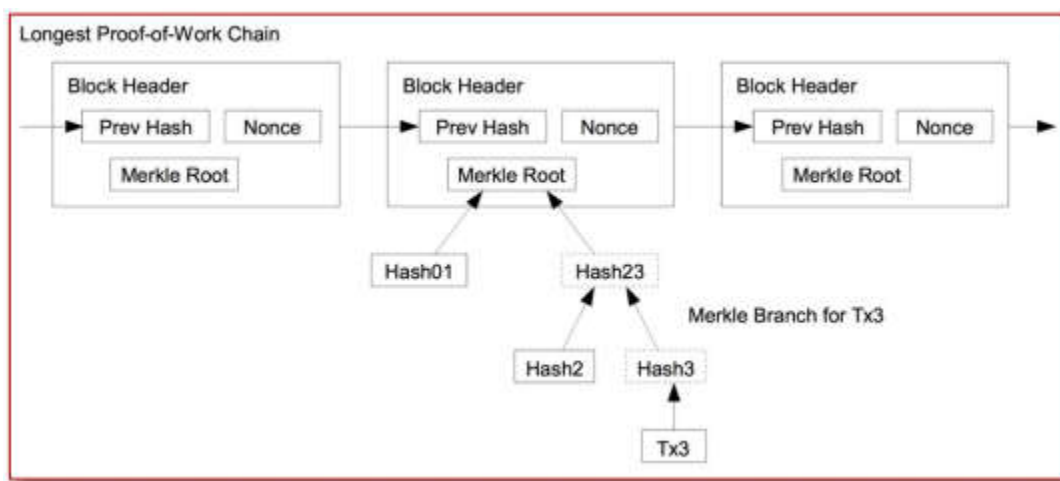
Longest Proof-of-Work Chain

Block Header
Prev Hash
Nonce
Merkle Root

Block Header
Prev Hash
Nonce
Merkle Root

Block Header
Prev Hash
Nonce
Merkle Root

Hash01
Hash23
Merkle Branch for Tx3
Hash2
Hash3
Tx3